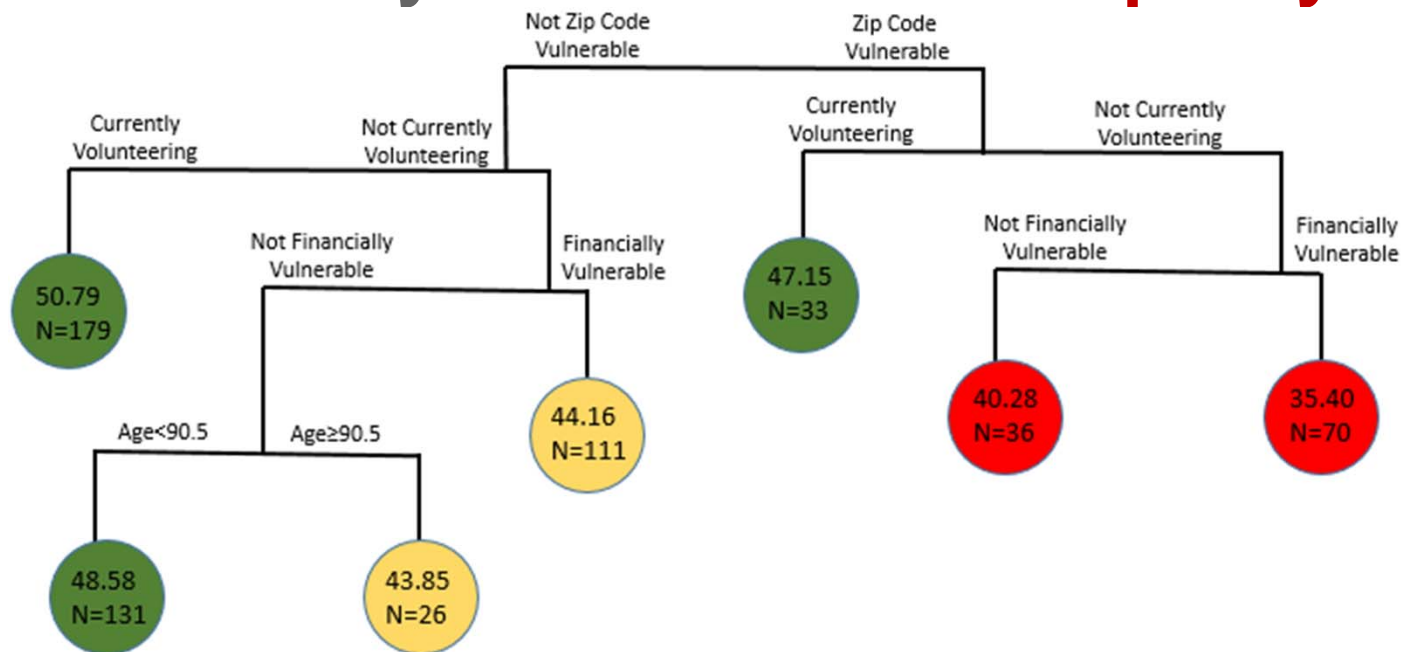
Not Zip Code Vulnerable

Zip Code Vulnerable

Currently Volunteering

Not Currently Volunteering

Currently Volunteering

Not Currently Volunteering

50.79
N=179

Not Financially Vulnerable

Financially Vulnerable

47.15
N=33

Not Financially Vulnerable

Financially Vulnerable

44.16
N=111

40.28
N=36

35.40
N=70

Age<90.5

Age≥90.5

48.58
N=131

43.85
N=26